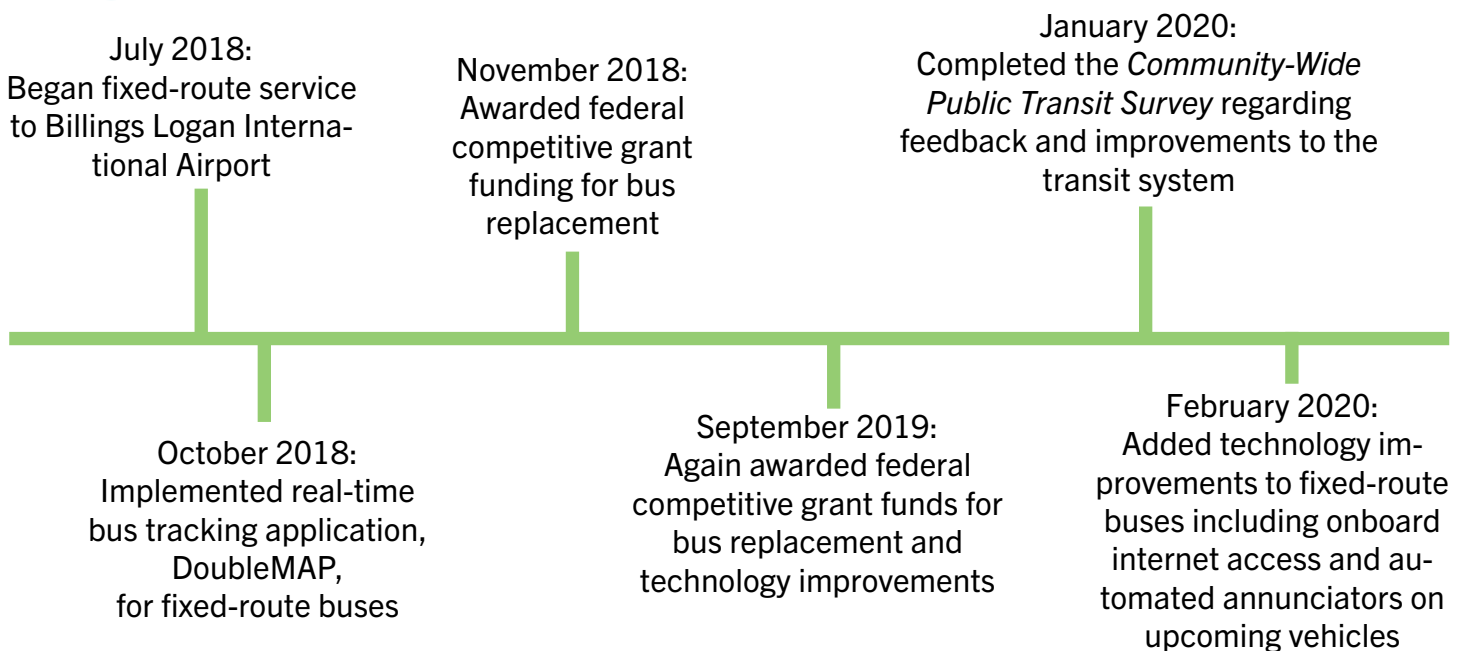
July 2018:
Began fixed-route service to Billings Logan International Airport

November 2018:
Awarded federal competitive grant funding for bus replacement

January 2020:
Completed the *Community-Wide Public Transit Survey* regarding feedback and improvements to the transit system

October 2018:
Implemented real-time bus tracking application, DoubleMAP, for fixed-route buses

September 2019:
Again awarded federal competitive grant funds for bus replacement and technology improvements

February 2020:
Added technology improvements to fixed-route buses including onboard internet access and automated annunciators on upcoming vehicles